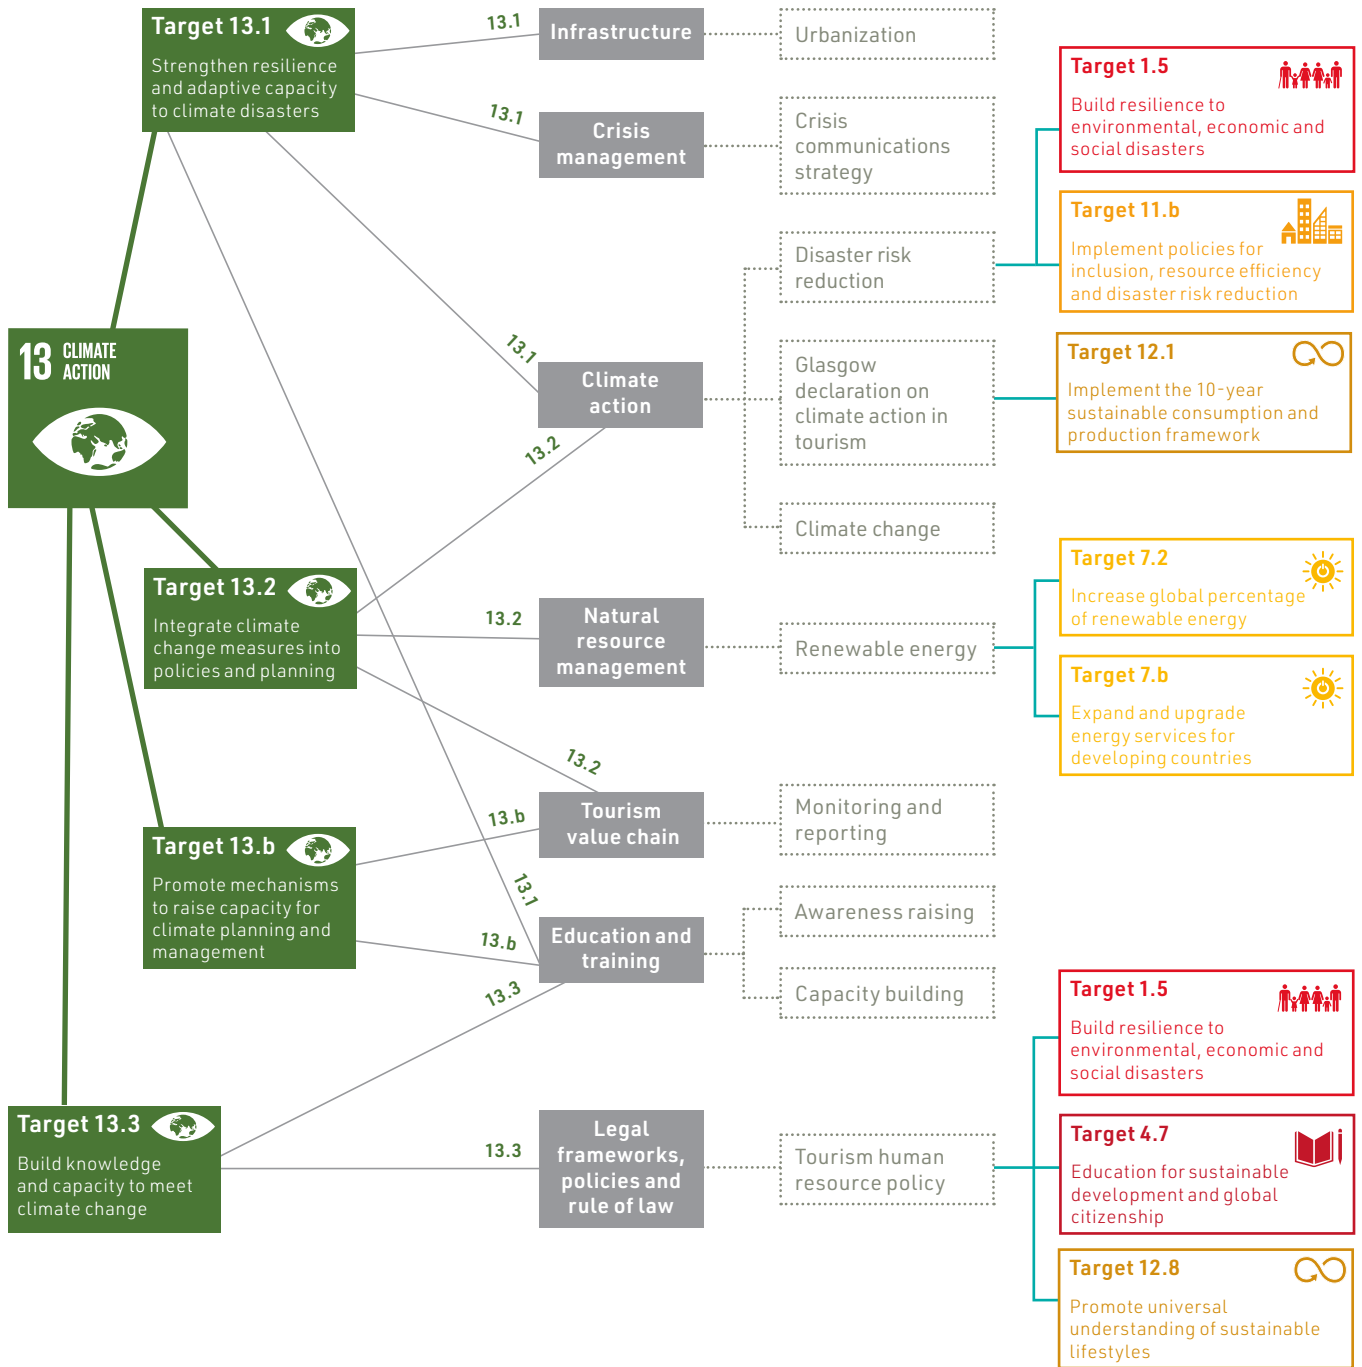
Target 13.1
Strengthen resilience and adaptive capacity to climate disasters

13.1
Infrastructure
Urbanization

13.1
Crisis management
Crisis communications strategy

Target 1.5
Build resilience to environmental, economic and social disasters

Target 11.b
Implement policies for inclusion, resource efficiency and disaster risk reduction

Disaster risk reduction

13 CLIMATE ACTION

13.1
Climate action
13.2

Glasgow declaration on climate action in tourism

Target 12.1
Implement the 10-year sustainable consumption and production framework

Climate change

Target 13.2
Integrate climate change measures into policies and planning

13.2
Natural resource management
Renewable energy

Target 7.2
Increase global percentage of renewable energy

Target 7.b
Expand and upgrade energy services for developing countries

13.2
13.b
Tourism value chain
Monitoring and reporting

Target 13.b
Promote mechanisms to raise capacity for climate planning and management

13.1
13.b
Education and training
Awareness raising
Capacity building
13.3

Target 1.5
Build resilience to environmental, economic and social disasters

Target 13.3
Build knowledge and capacity to meet climate change

13.3
Legal frameworks, policies and rule of law
Tourism human resource policy

Target 4.7
Education for sustainable development and global citizenship

Target 12.8
Promote universal understanding of sustainable lifestyles